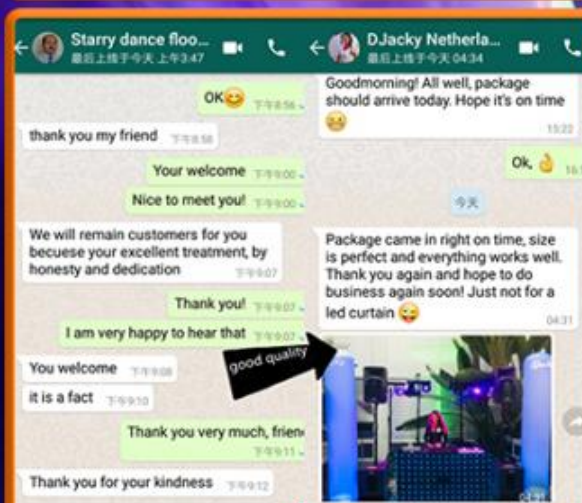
Starry dance floo...
最后上线于今天 上午3:47

OK😊 下午8:56

thank you my friend 下午8:58

Your welcome 下午9:00

Nice to meet you! 下午9:00

We will remain customers for you becuese your excellent treatment, by honesty and dedication 下午9:07

Thank you! 下午9:07

I am very happy to hear that 下午9:07

You welcome 下午9:08

it is a fact 下午9:10

Thank you very much, frien 下午9:11

Thank you for your kindness 下午9:12

DJacky Netherla...
最后上线于今天 04:34

Goodmorning! All well, package should arrive today. Hope it's on time 😉 15:22

Ok, 👌 16:

今天

Package came in right on time, size is perfect and everything works well. Thank you again and hope to do business again soon! Just not for a led curtain 😜 04:31

good quality